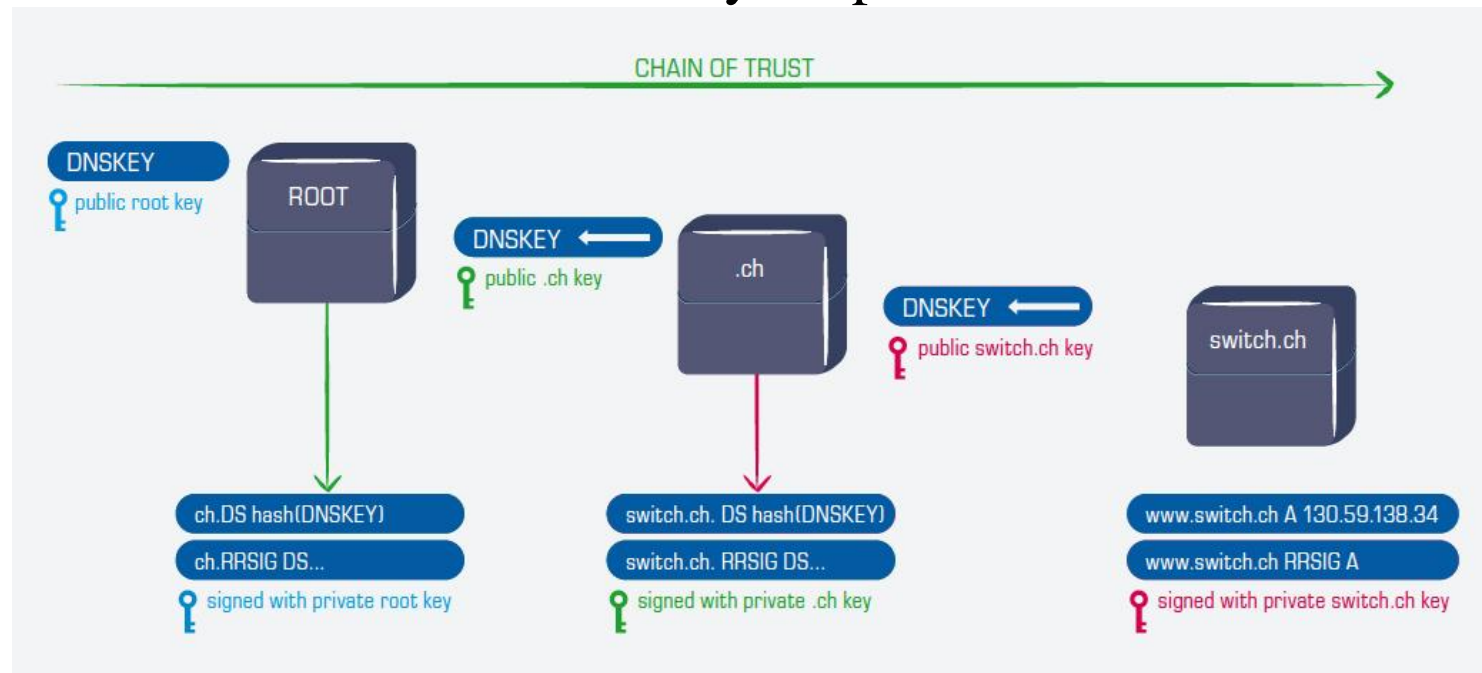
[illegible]

CHAIN OF TRUST

DNSKEY
public root key

ROOT

DNSKEY
public .ch key

.ch

DNSKEY
public switch.ch key

switch.ch

ch.DS hash(DNSKEY)
ch.RRSIG DS...
signed with private root key

switch.ch. DS hash(DNSKEY)
switch.ch. RRSIG DS...
signed with private .ch key

www.switch.ch A 130.59.138.34
www.switch.ch RRSIG A
signed with private switch.ch key